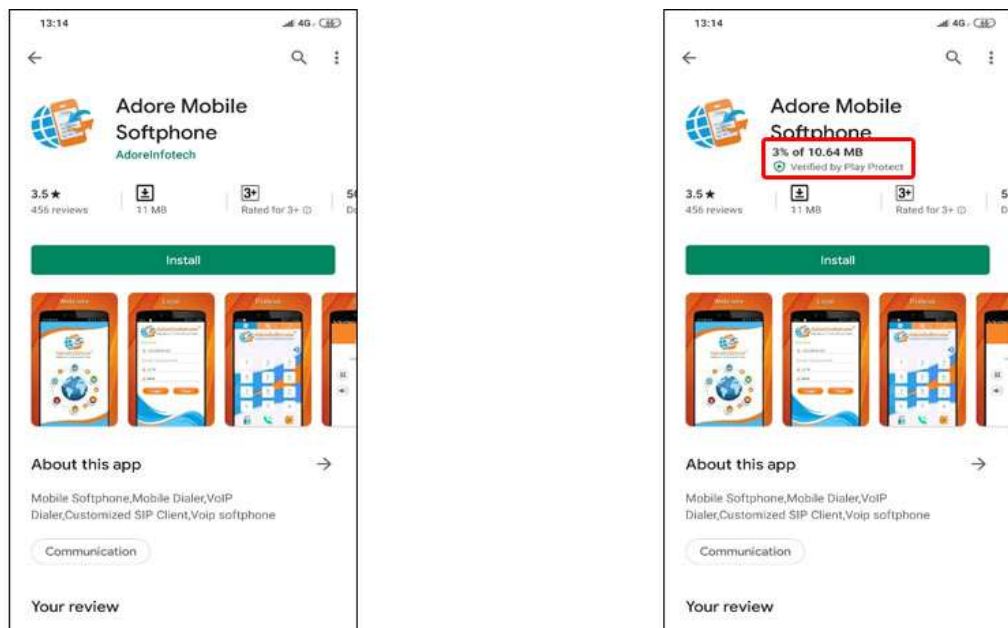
13:14

4G 46

Adore Mobile Softphone

AdoreInfotech

3.5★
456 reviews

11 MB

3+
Rated for 3+ ⓘ

5
D

Install

Welcome

Login

Dialpad

About this app →

Mobile Softphone,Mobile Dialer,VoIP Dialer,Customized SIP Client,Voip softphone

Communication

Your review

13:14

4G 46

Adore Mobile Softphone

3% of 10.64 MB
Verified by Play Protect

3.5★
456 reviews

11 MB

3+
Rated for 3+ ⓘ

5
D

Install

Welcome

Login

Dialpad

About this app →

Mobile Softphone,Mobile Dialer,VoIP Dialer,Customized SIP Client,Voip softphone

Communication

Your review